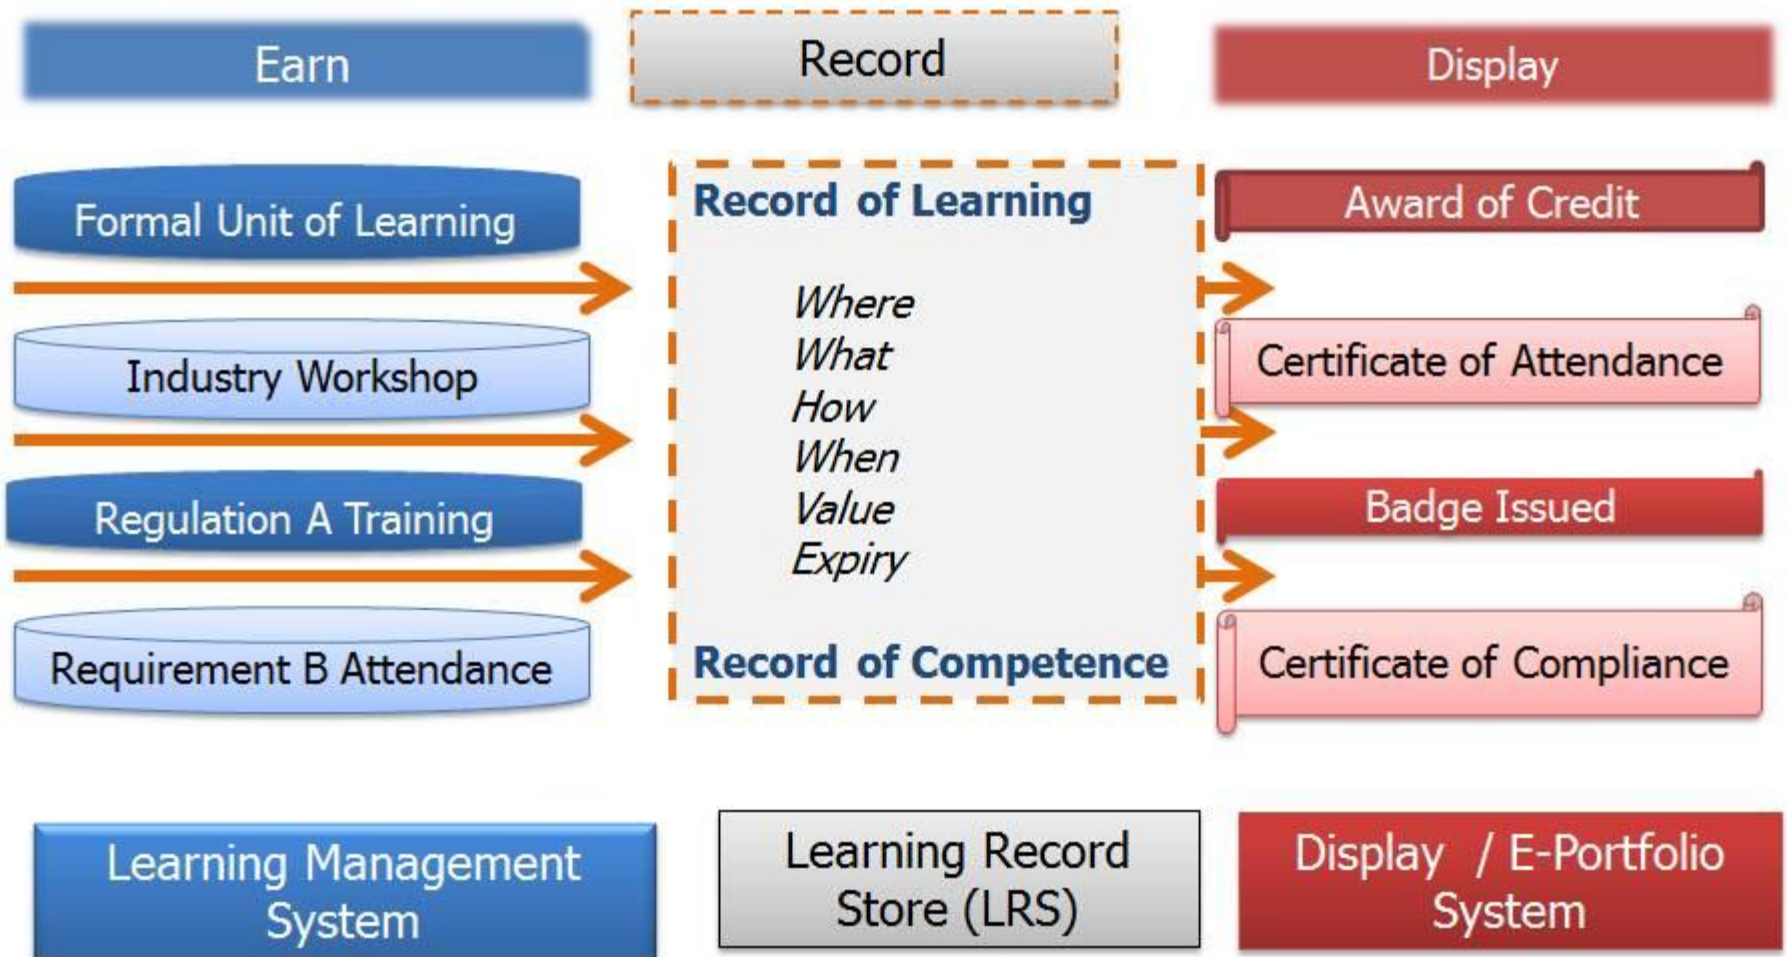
Earn

Formal Unit of Learning

Industry Workshop

Regulation A Training

Requirement B Attendance

Record

Record of Learning

Where
What
How
When
Value
Expiry

Record of Competence

Display

Award of Credit

Certificate of Attendance

Badge Issued

Certificate of Compliance

Learning Management System

Learning Record Store (LRS)

Display / E-Portfolio System